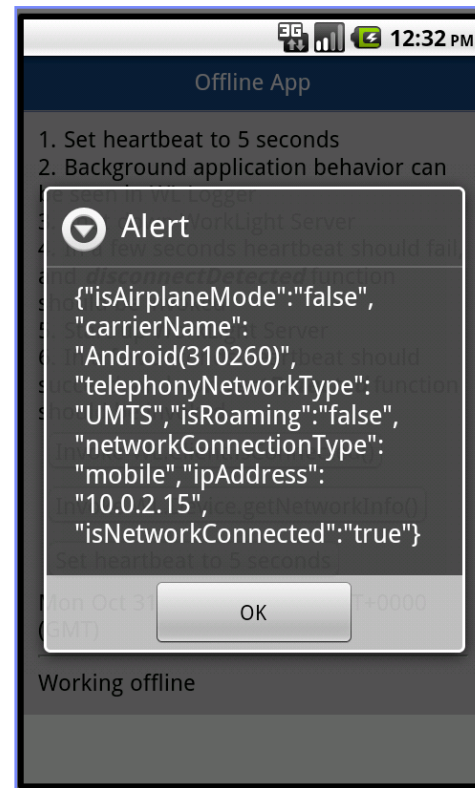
3G 12:32 PM

Offline App

1. Set heartbeat to 5 seconds
2. Background application behavior can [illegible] seen in WL Logger
3 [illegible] WorkLight Server
4 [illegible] few seconds heartbeat should fail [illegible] and disconnectDetected function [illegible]
5 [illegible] Server
6 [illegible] beat should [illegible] function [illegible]

Alert

{"isAirplaneMode":"false", "carrierName": "Android(310260)", "telephonyNetworkType": "UMTS","isRoaming":"false", "networkConnectionType": "mobile","ipAddress": "10.0.2.15", "isNetworkConnected":"true"}

OK

Inv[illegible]

Inv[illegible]ice.getNetworkInfo()

Set heartbeat to 5 seconds

Mon Oct 31 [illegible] T+0000 (GMT)

Working offline